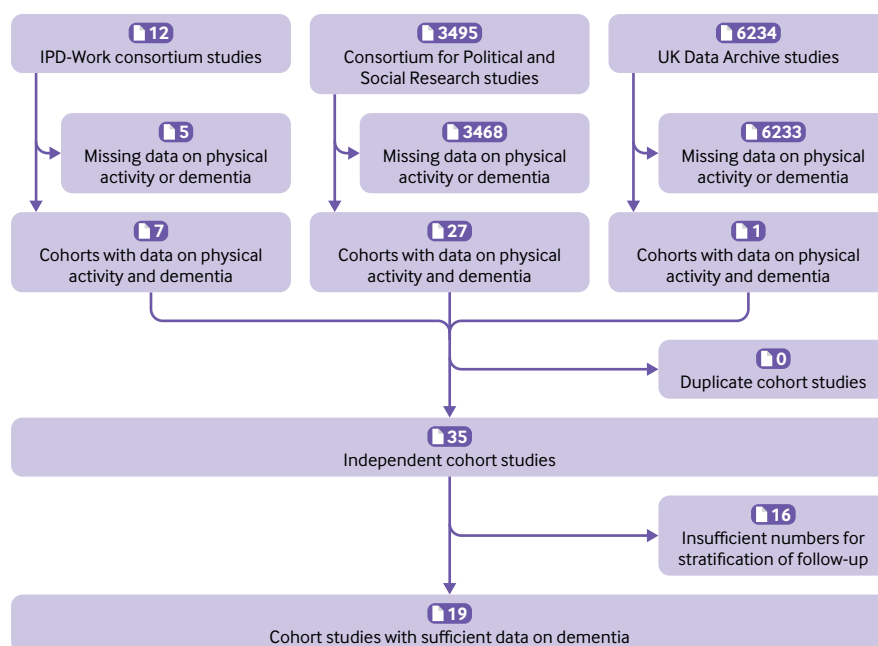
12
IPD-Work consortium studies

3495
Consortium for Political and Social Research studies

6234
UK Data Archive studies

5
Missing data on physical activity or dementia

3468
Missing data on physical activity or dementia

6233
Missing data on physical activity or dementia

7
Cohorts with data on physical activity and dementia

27
Cohorts with data on physical activity and dementia

1
Cohorts with data on physical activity and dementia

0
Duplicate cohort studies

35
Independent cohort studies

16
Insufficient numbers for stratification of follow-up

19
Cohort studies with sufficient data on dementia